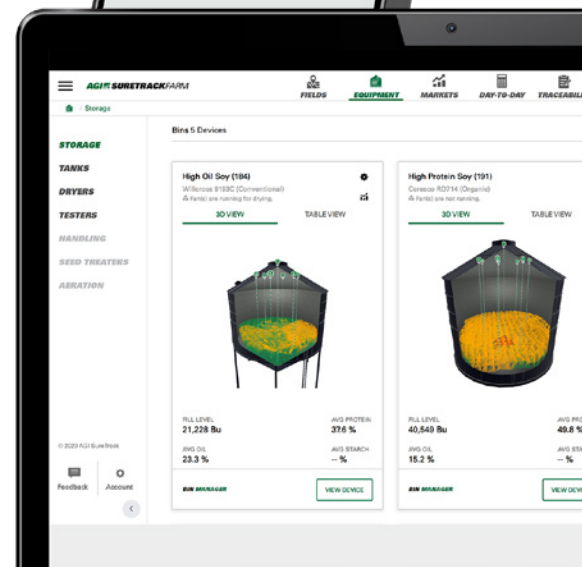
AGI SURETRACKFARM

FIELDS EQUIPMENT MARKETS DAY-TO-DAY TRACEABILI

/ Storage

STORAGE
TANKS
DRYERS
TESTERS
HANDLING
SEED TREATERS
AERATION

© 2020 AGI SureTrack

Feedback Account

Bins 5 Devices

High Oil Soy (184)
Willcross 9193C (Conventional)
Fan(s) are running for drying.

3D VIEW TABLE VIEW

FILL LEVEL
21,228 Bu
AVG PROTEIN
37.6 %
AVG OIL
23.3 %
AVG STARCH
-- %

BIN MANAGER VIEW DEVICE

High Protein Soy (191)
Ceresco RD014 (Organic)
Fan(s) are not running.

3D VIEW TABLE VIEW

FILL LEVEL
40,549 Bu
AVG PRO
49.8
AVG OIL
15.2 %
AVG STA
-- %

BIN MANAGER VIEW DEV